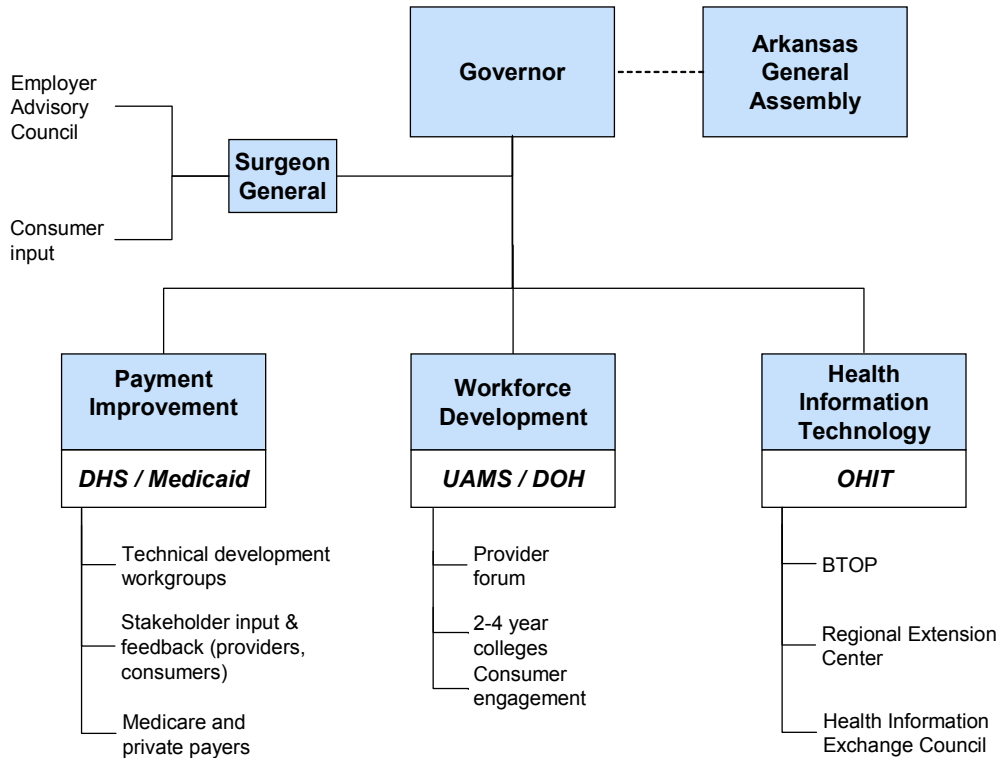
Governor

Arkansas General Assembly

Employer Advisory Council

Consumer input

Surgeon General

Payment Improvement

DHS / Medicaid

Technical development workgroups

Stakeholder input & feedback (providers, consumers)

Medicare and private payers

Workforce Development

UAMS / DOH

Provider forum

2-4 year colleges Consumer engagement

Health Information Technology

OHIT

BTOP

Regional Extension Center

Health Information Exchange Council